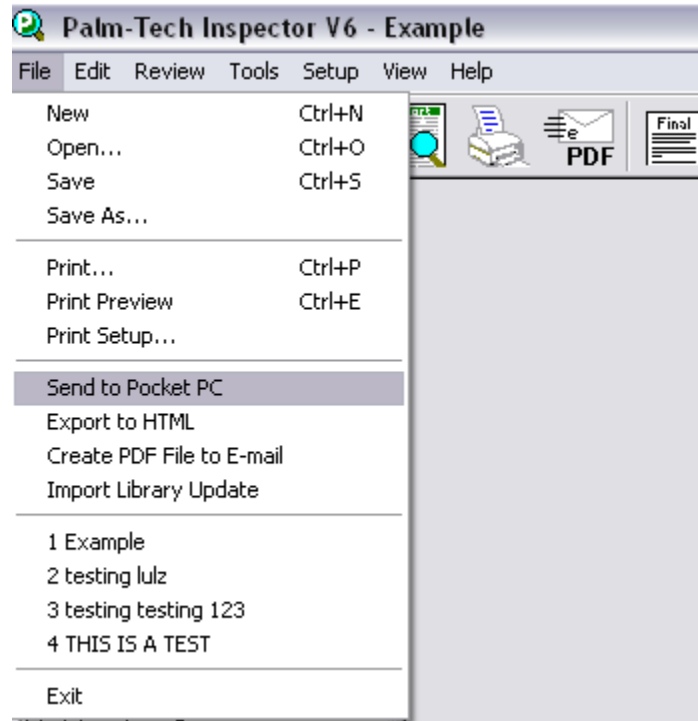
Palm-Tech Inspector V6 - Example

File Edit Review Tools Setup View Help

New Ctrl+N
Open... Ctrl+O
Save Ctrl+S
Save As...

Print... Ctrl+P
Print Preview Ctrl+E
Print Setup...

Send to Pocket PC
Export to HTML
Create PDF File to E-mail
Import Library Update

1 Example
2 testing lulz
3 testing testing 123
4 THIS IS A TEST

Exit

PDF
Final